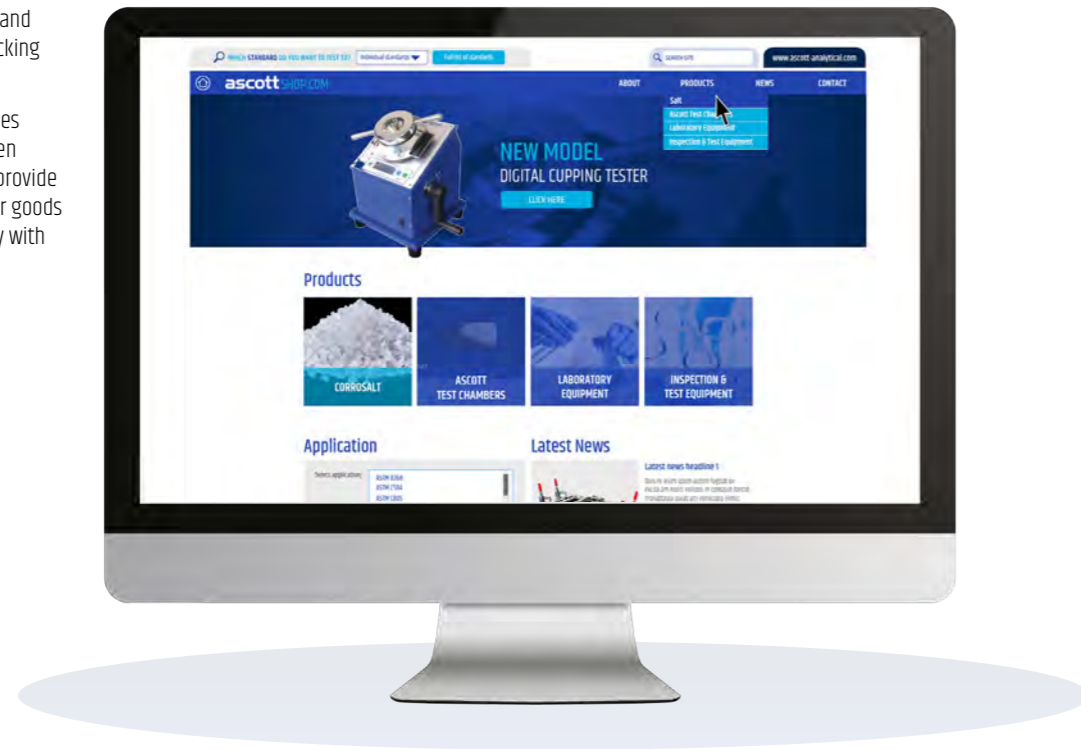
and
cking

es
en
provide
r goods
y with

WHICH STANDARD DO YOU WANT TO TEST TO? Individual standards Full list of standards

Search site

www.ascott-analytical.com

ascott SHOP.COM

ABOUT PRODUCTS NEWS CONTACT

Salt
Ascott Test Chambers
Laboratory Equipment
Inspection & Test Equipment

NEW MODEL
DIGITAL CUPPING TESTER
CLICK HERE

Products

CORROSALT
ASCOTT TEST CHAMBERS
LABORATORY EQUIPMENT
INSPECTION & TEST EQUIPMENT

Application

Select application:
ASTM B368
ASTM C1164
ASTM C805

Latest News

Latest news headline 1

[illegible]